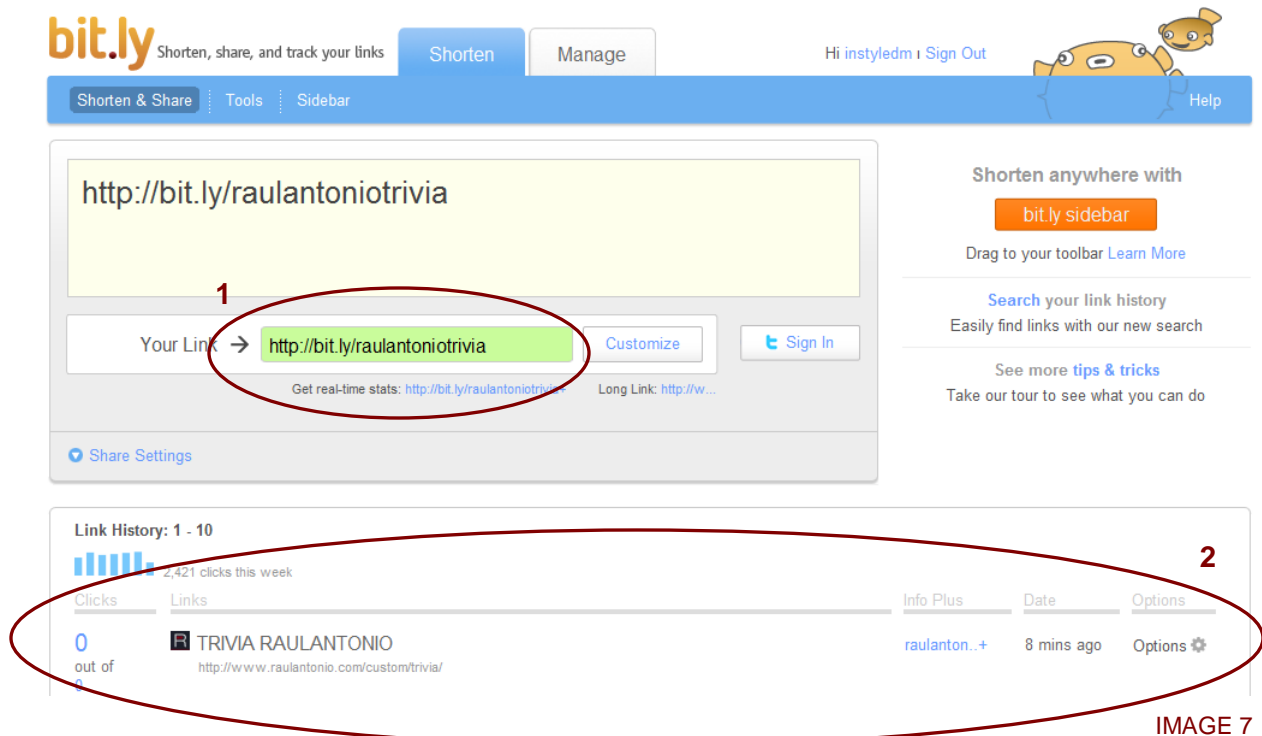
bit.ly Shorten, share, and track your links

Shorten Manage

Hi instyledm ı Sign Out

Shorten & Share Tools Sidebar Help

http://bit.ly/raulantoniotrivia

1

Your Link → http://bit.ly/raulantoniotrivia Customize

Sign In

Get real-time stats: http://bit.ly/raulantoniotrivia+ Long Link: http://w...

Share Settings

Shorten anywhere with

bit.ly sidebar

Drag to your toolbar Learn More

Search your link history

Easily find links with our new search

See more tips & tricks

Take our tour to see what you can do

Link History: 1 - 10

2,421 clicks this week

2

| Clicks | Links | Info Plus | Date | Options |
|---|---|---|---|---|
| 0 out of 0 | TRIVIA RAULANTONIO http://www.raulantonio.com/custom/trivia/ | raulanton..+ | 8 mins ago | Options |

IMAGE 7